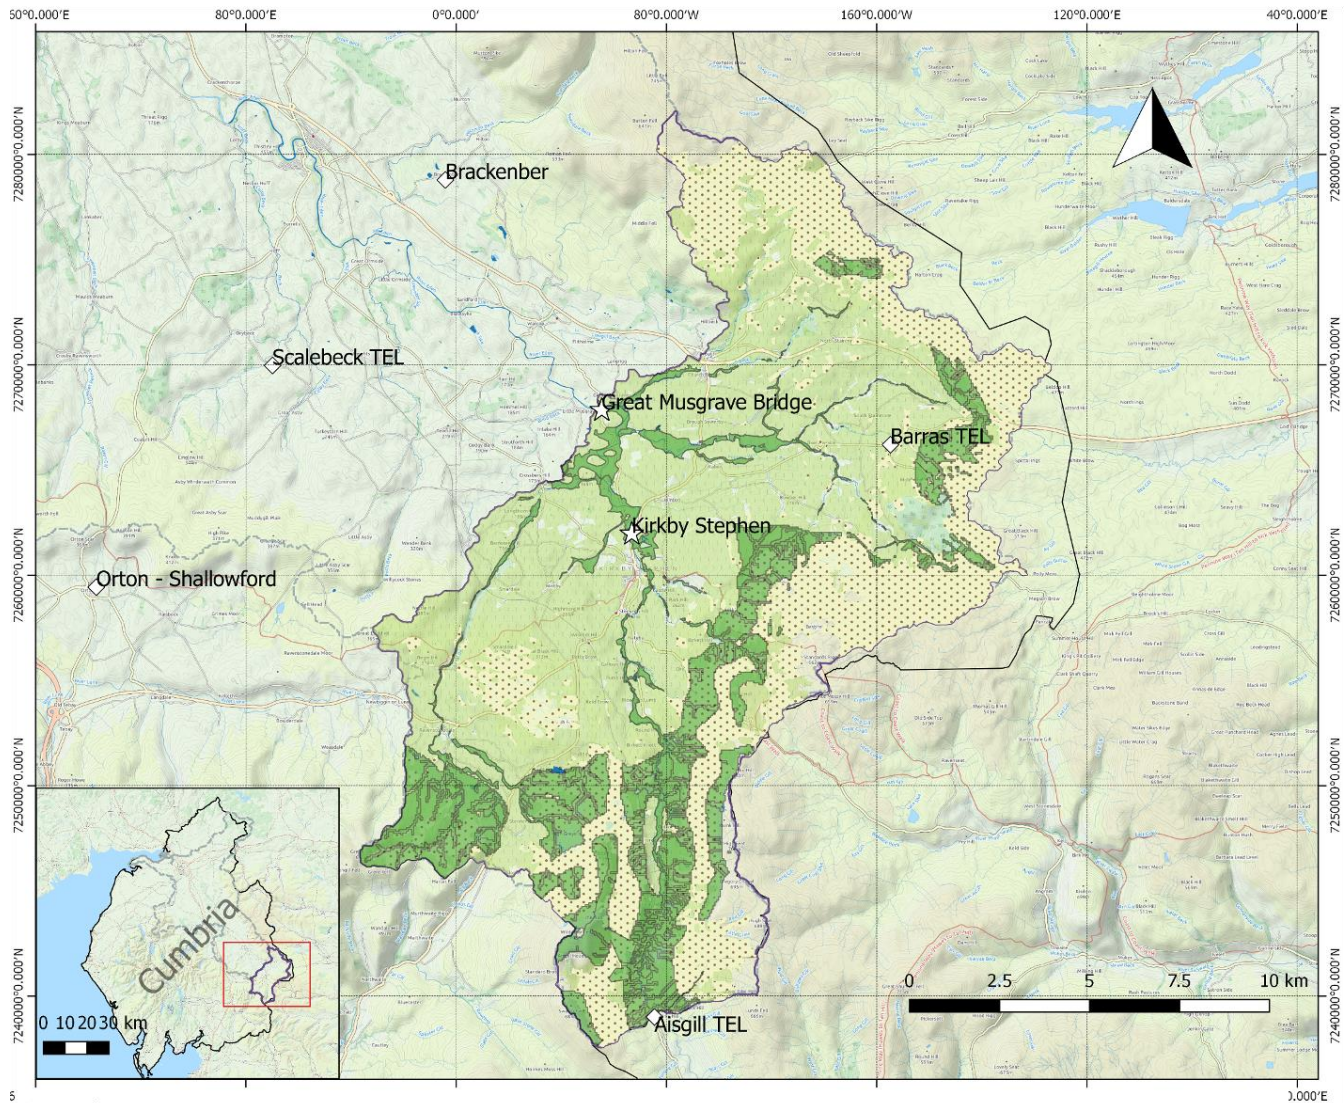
50°0.000'E
80°0.000'E
0°0.000'
80°0.000'W
160°0.000'W
120°0.000'E
40°0.000'E

7280000°0.000'N
7270000°0.000'N
7260000°0.000'N
7250000°0.000'N
7240000°0.000'N

Brackenber
Scalebeck TEL
Great Musgrave Bridge
Barras TEL
Kirkby Stephen
Orton - Shallowford
Aisgill TEL

Cumbria
0 10 20 30 km

0 2.5 5 7.5 10 km

5
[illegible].000'E